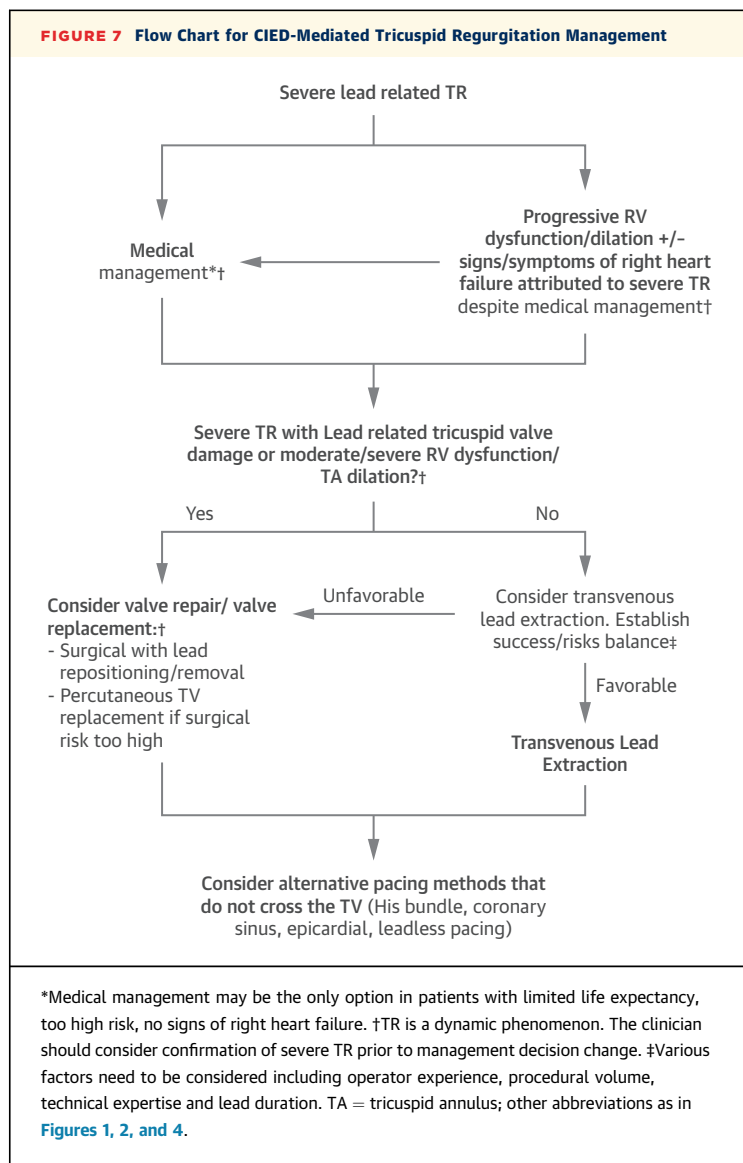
FIGURE 7 Flow Chart for CIED-Mediated Tricuspid Regurgitation Management

Severe lead related TR

Medical management*†

Progressive RV dysfunction/dilation +/– signs/symptoms of right heart failure attributed to severe TR despite medical management†

Severe TR with Lead related tricuspid valve damage or moderate/severe RV dysfunction/ TA dilation?†

Yes

No

Consider valve repair/ valve replacement:†
- Surgical with lead repositioning/removal
- Percutaneous TV replacement if surgical risk too high

Unfavorable

Consider transvenous lead extraction. Establish success/risks balance‡

Favorable

Transvenous Lead Extraction

Consider alternative pacing methods that do not cross the TV (His bundle, coronary sinus, epicardial, leadless pacing)

*Medical management may be the only option in patients with limited life expectancy, too high risk, no signs of right heart failure. †TR is a dynamic phenomenon. The clinician should consider confirmation of severe TR prior to management decision change. ‡Various factors need to be considered including operator experience, procedural volume, technical expertise and lead duration. TA = tricuspid annulus; other abbreviations as in Figures 1, 2, and 4.